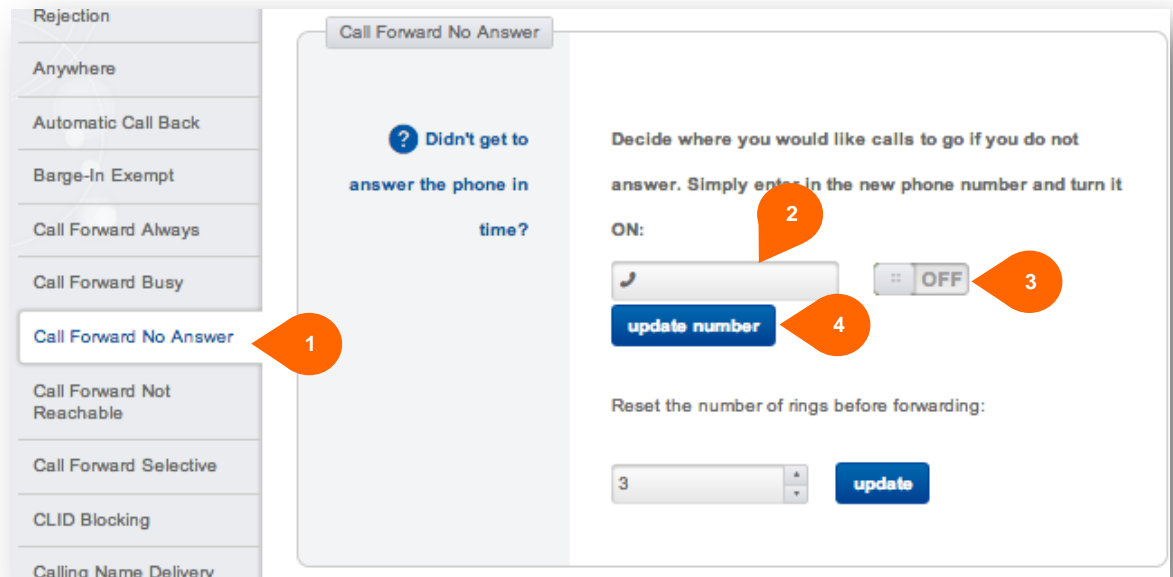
Rejection

Anywhere

Automatic Call Back

Barge-In Exempt

Call Forward Always

Call Forward Busy

Call Forward No Answer

Call Forward Not Reachable

Call Forward Selective

CLID Blocking

Calling Name Delivery

1

Call Forward No Answer

? Didn't get to answer the phone in time?

Decide where you would like calls to go if you do not answer. Simply enter in the new phone number and turn it ON:

2

OFF

3

update number

4

Reset the number of rings before forwarding:

3

update